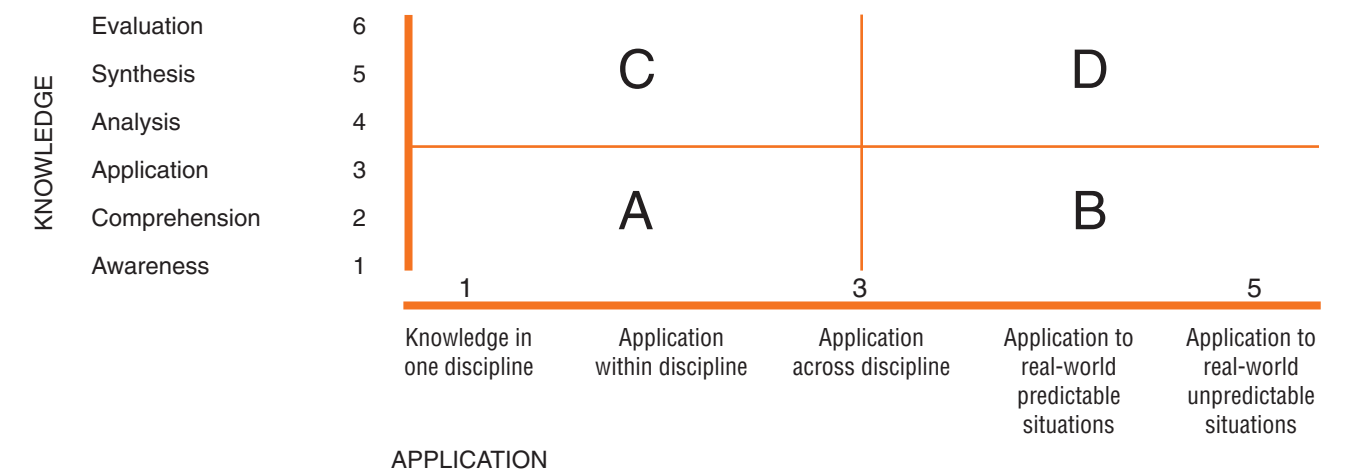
KNOWLEDGE

Evaluation 6
Synthesis 5
Analysis 4
Application 3
Comprehension 2
Awareness 1

C
D
A
B

1
3
5

Knowledge in one discipline
Application within discipline
Application across discipline
Application to real-world predictable situations
Application to real-world unpredictable situations

APPLICATION